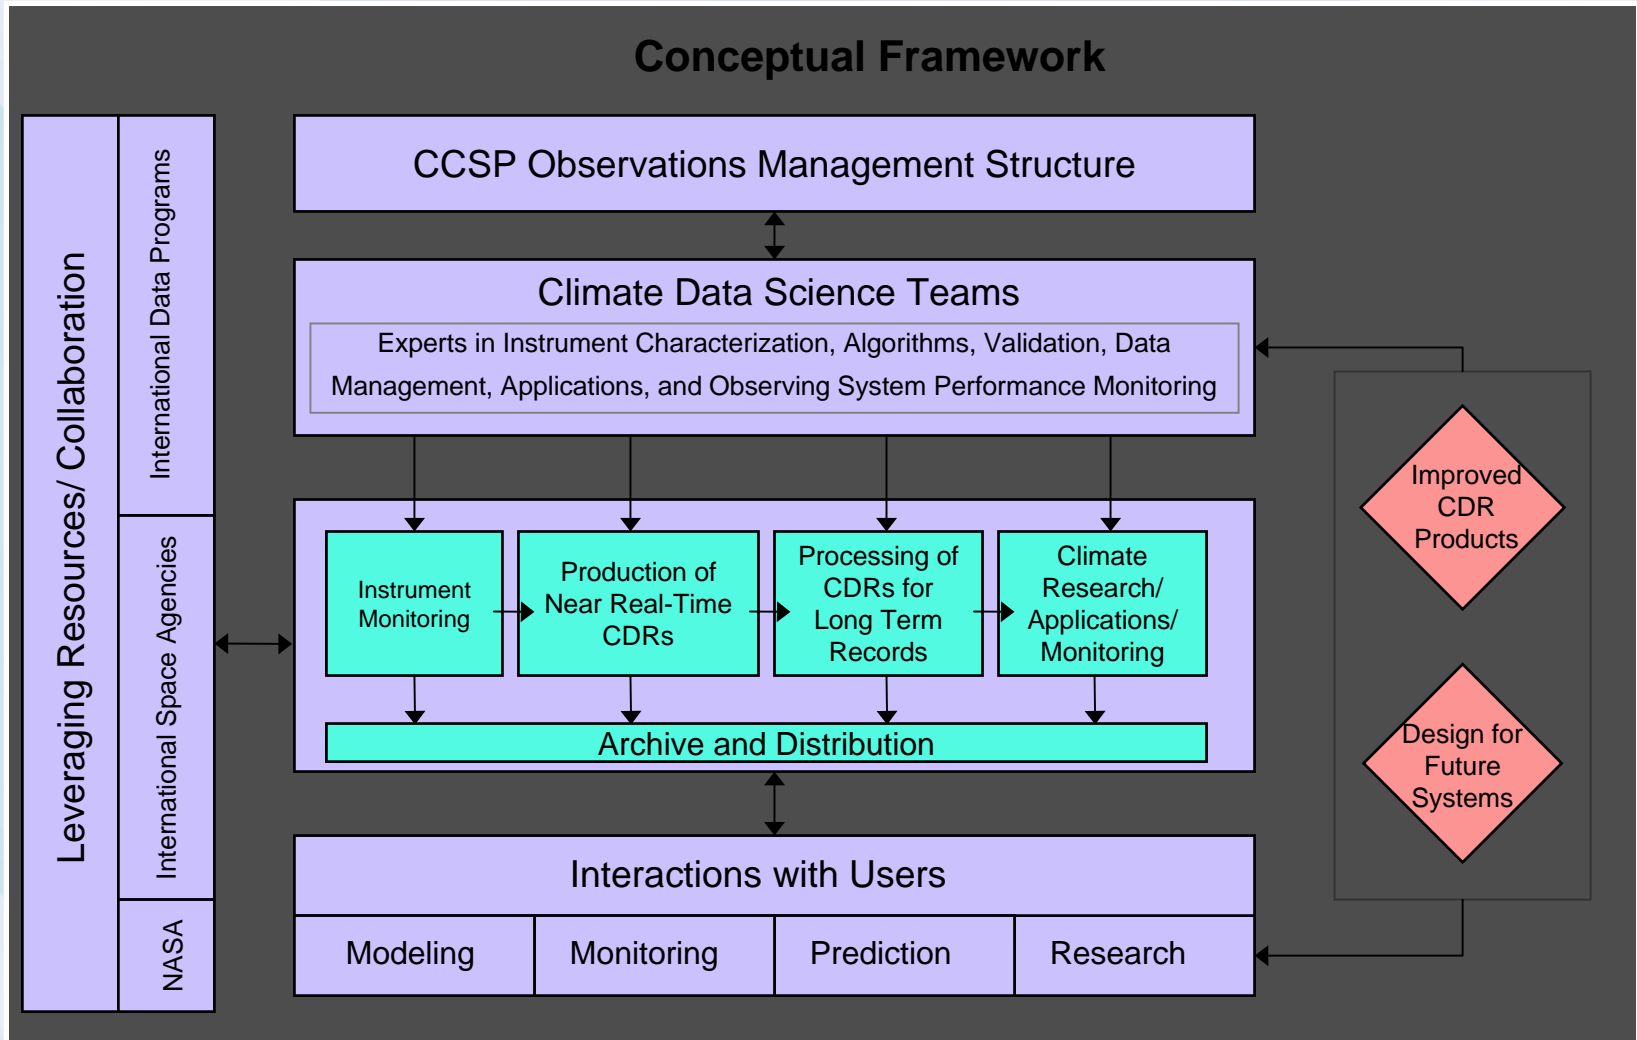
Conceptual Framework

Leveraging Resources/ Collaboration

International Data Programs

International Space Agencies

NASA

CCSP Observations Management Structure

Climate Data Science Teams

Experts in Instrument Characterization, Algorithms, Validation, Data Management, Applications, and Observing System Performance Monitoring

Instrument Monitoring

Production of Near Real-Time CDRs

Processing of CDRs for Long Term Records

Climate Research/ Applications/ Monitoring

Archive and Distribution

Interactions with Users

| Modeling | Monitoring | Prediction | Research |
|---|---|---|---|

Improved CDR Products

Design for Future Systems